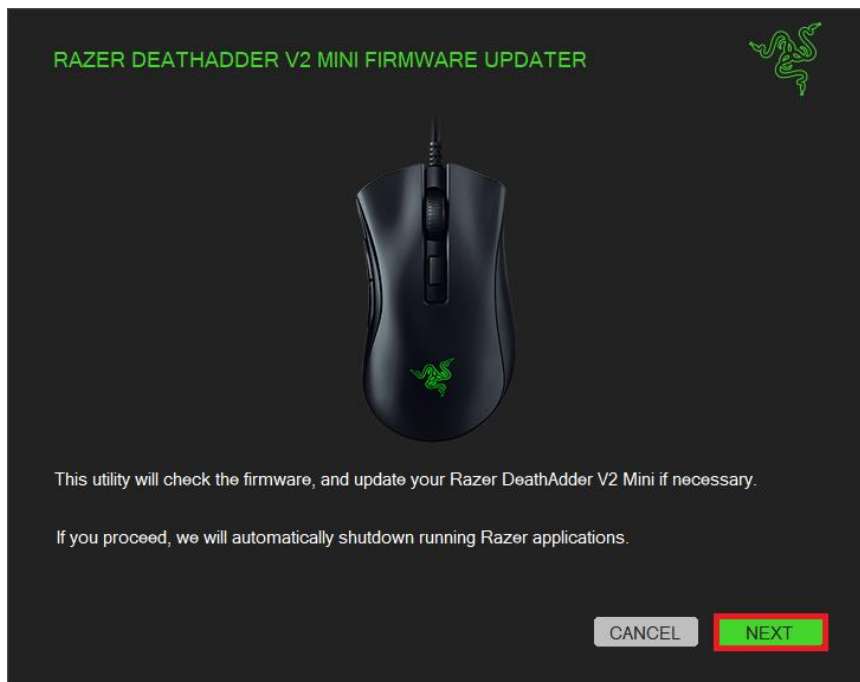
RAZER DEATHADDER V2 MINI FIRMWARE UPDATER

This utility will check the firmware, and update your Razer DeathAdder V2 Mini if necessary.

If you proceed, we will automatically shutdown running Razer applications.

CANCEL

NEXT